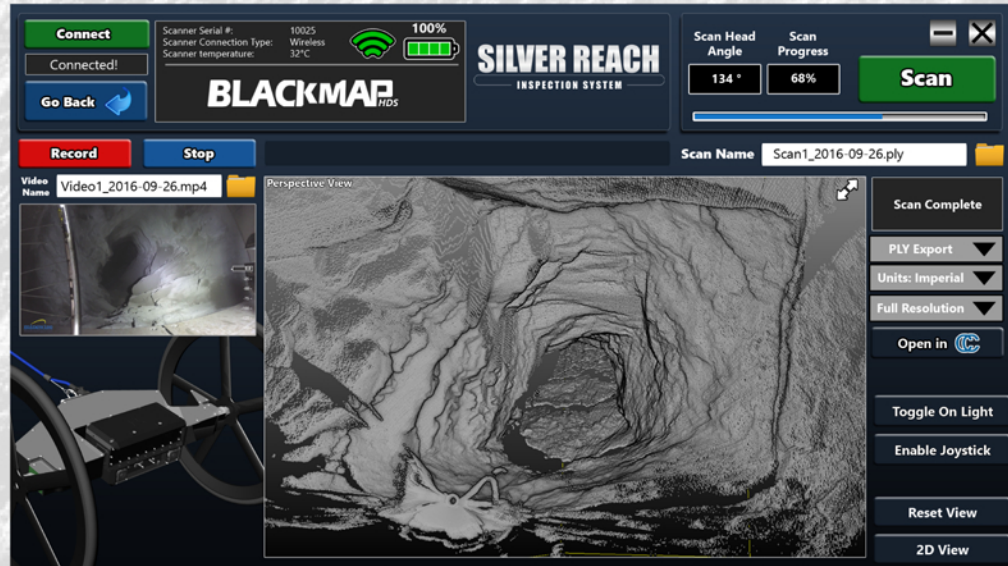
Connect

Connected!

Go Back

Scanner Serial #: 10025
Scanner Connection Type: Wireless
Scanner temperature: 32°C

100%

BLACKMAP HDS

SILVER REACH
INSPECTION SYSTEM

Scan Head Angle
134 °

Scan Progress
68%

Scan

Record

Stop

Scan Name
Scan1_2016-09-26.ply

Video Name
Video1_2016-09-26.mp4

Perspective View

Scan Complete

PLY Export

Units: Imperial

Full Resolution

Open in

Toggle On Light

Enable Joystick

Reset View

2D View